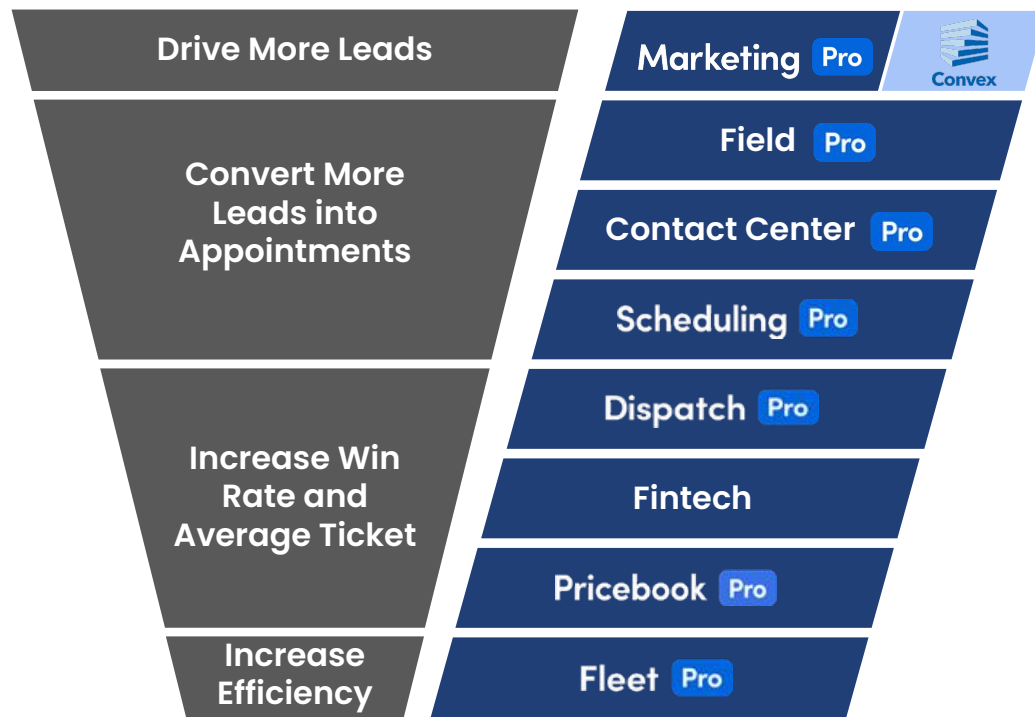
Drive More Leads

Marketing Pro

Convex

Convert More Leads into Appointments

Field Pro

Contact Center Pro

Scheduling Pro

Increase Win Rate and Average Ticket

Dispatch Pro

Fintech

Pricebook Pro

Increase Efficiency

Fleet Pro